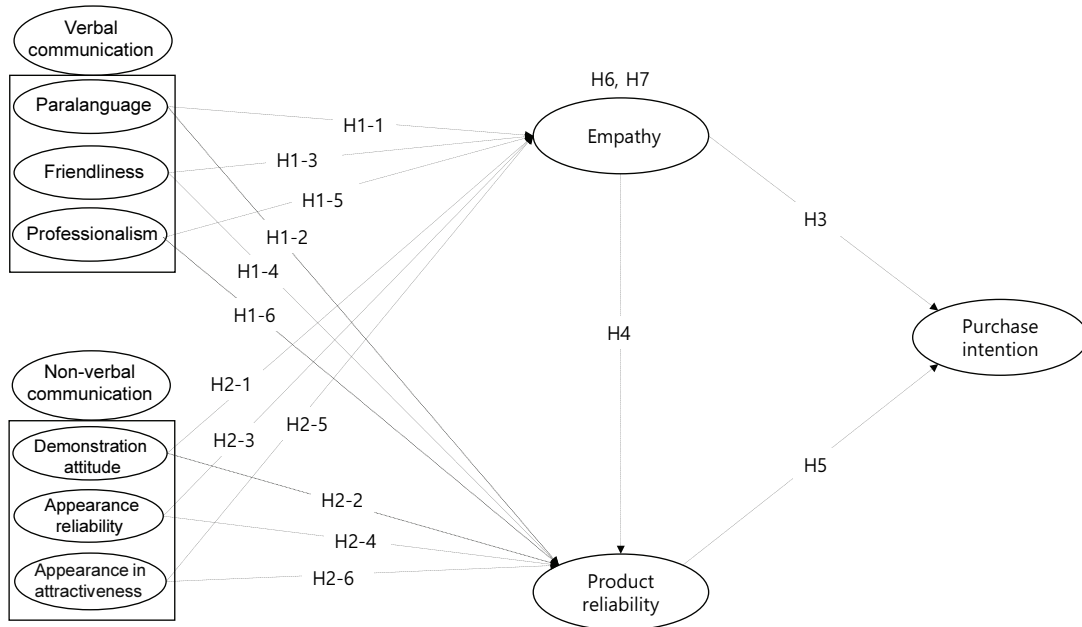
Verbal communication

Paralanguage

Friendliness

Professionalism

H6, H7

Empathy

H1-1

H1-3

H1-5

H1-2

H1-4

H1-6

H3

H4

Purchase intention

Non-verbal communication

H2-1

H2-3

H2-5

Demonstration attitude

Appearance reliability

Appearance in attractiveness

H2-2

H2-4

H2-6

H5

Product reliability